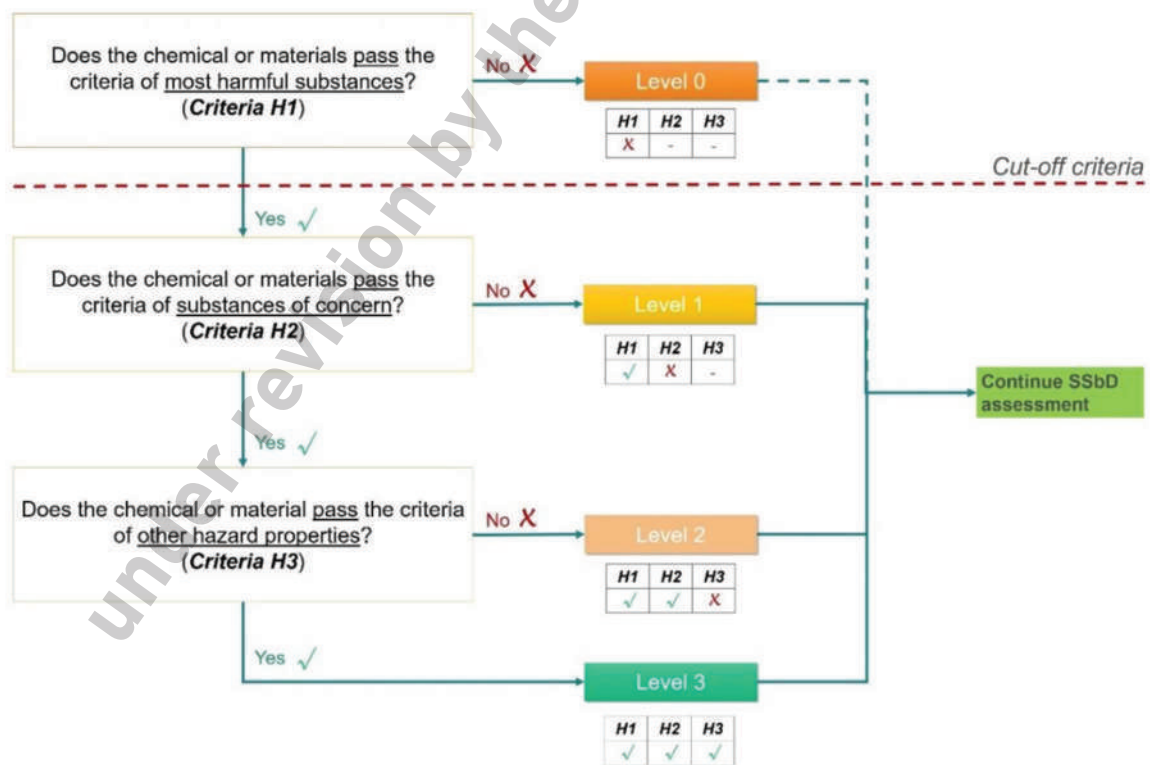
Does the chemical or materials pass the criteria of most harmful substances? (Criteria H1)

No ✗

Level 0

| H1 | H2 | H3 |
|---|---|---|
| ✗ | - | - |

Cut-off criteria

Yes ✓

Does the chemical or materials pass the criteria of substances of concern? (Criteria H2)

No ✗

Level 1

| H1 | H2 | H3 |
|---|---|---|
| ✓ | ✗ | - |

Continue SSbD assessment

Yes ✓

Does the chemical or material pass the criteria of other hazard properties? (Criteria H3)

No ✗

Level 2

| H1 | H2 | H3 |
|---|---|---|
| ✓ | ✓ | ✗ |

Yes ✓

Level 3

| H1 | H2 | H3 |
|---|---|---|
| ✓ | ✓ | ✓ |

under revision by the